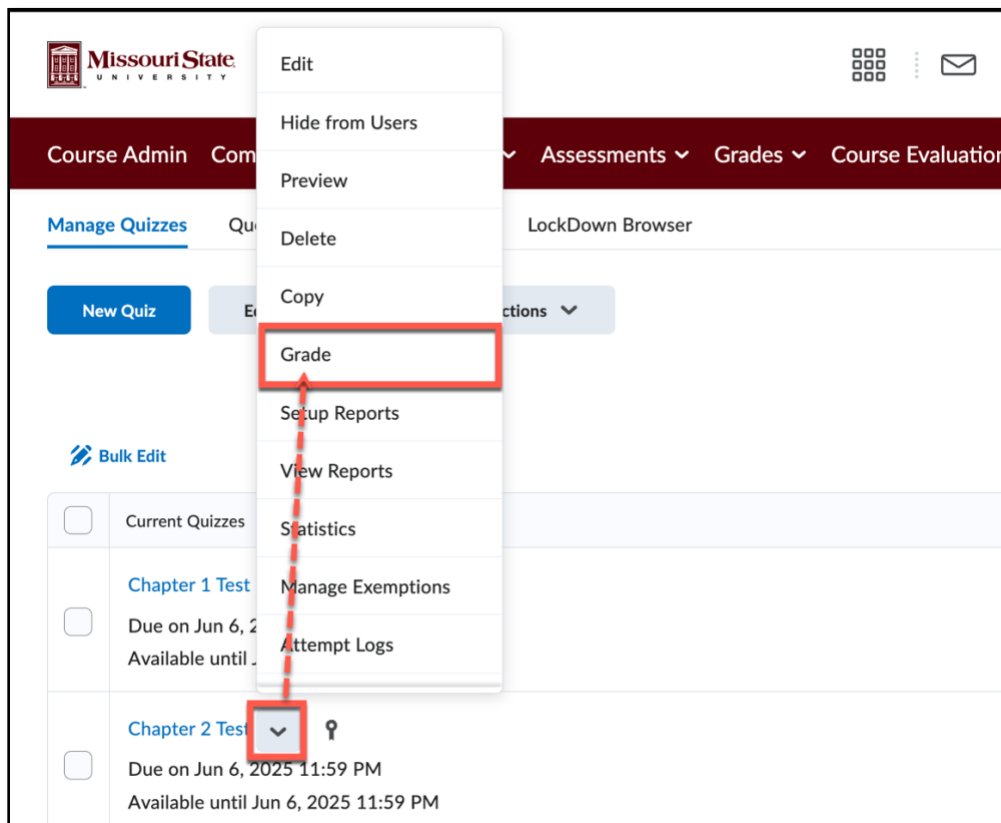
Missouri State UNIVERSITY

Course Admin Com Assessments Grades Course Evaluatio

Manage Quizzes Qu LockDown Browser

New Quiz E ctions

Bulk Edit

Current Quizzes

Chapter 1 Test
Due on Jun 6, 2
Available until J

Chapter 2 Test
Due on Jun 6, 2025 11:59 PM
Available until Jun 6, 2025 11:59 PM

Edit
Hide from Users
Preview
Delete
Copy
Grade
Setup Reports
View Reports
Statistics
Manage Exemptions
Attempt Logs